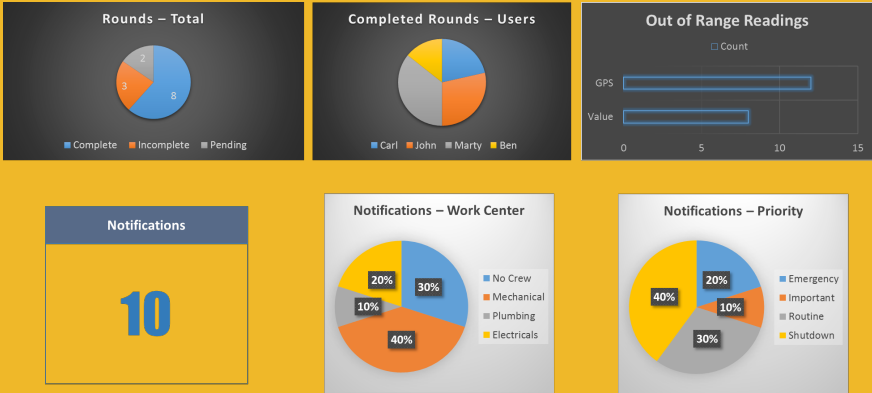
Rounds – Total

2
3
8

Complete  Incomplete  Pending

Completed Rounds – Users

Carl  John  Marty  Ben

Out of Range Readings

Count

GPS
Value

0  5  10  15

Notifications

10

Notifications – Work Center

20%
30%
10%
40%

No Crew
Mechanical
Plumbing
Electricals

Notifications – Priority

20%
10%
40%
30%

Emergency
Important
Routine
Shutdown